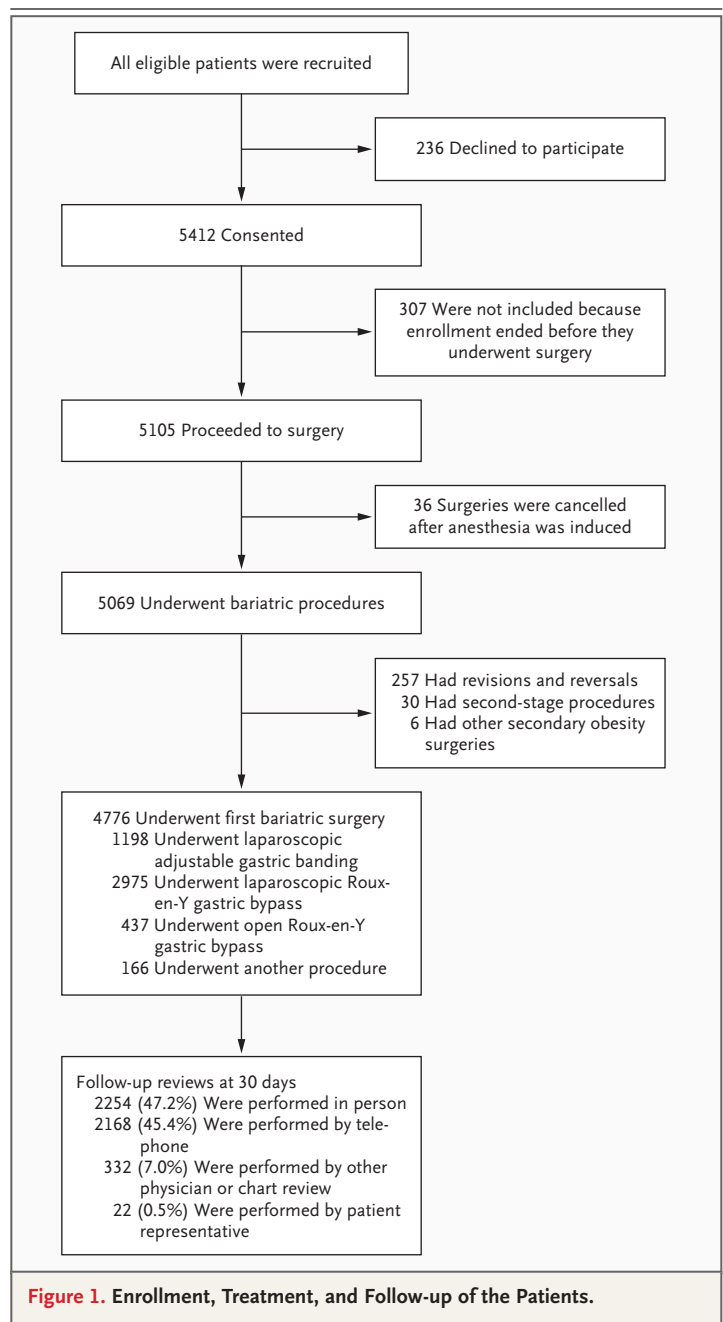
All eligible patients were recruited

236 Declined to participate

5412 Consented

307 Were not included because enrollment ended before they underwent surgery

5105 Proceeded to surgery

36 Surgeries were cancelled after anesthesia was induced

5069 Underwent bariatric procedures

257 Had revisions and reversals
30 Had second-stage procedures
6 Had other secondary obesity surgeries

4776 Underwent first bariatric surgery
1198 Underwent laparoscopic adjustable gastric banding
2975 Underwent laparoscopic Roux-en-Y gastric bypass
437 Underwent open Roux-en-Y gastric bypass
166 Underwent another procedure

Follow-up reviews at 30 days
2254 (47.2%) Were performed in person
2168 (45.4%) Were performed by telephone
332 (7.0%) Were performed by other physician or chart review
22 (0.5%) Were performed by patient representative

Figure 1. Enrollment, Treatment, and Follow-up of the Patients.